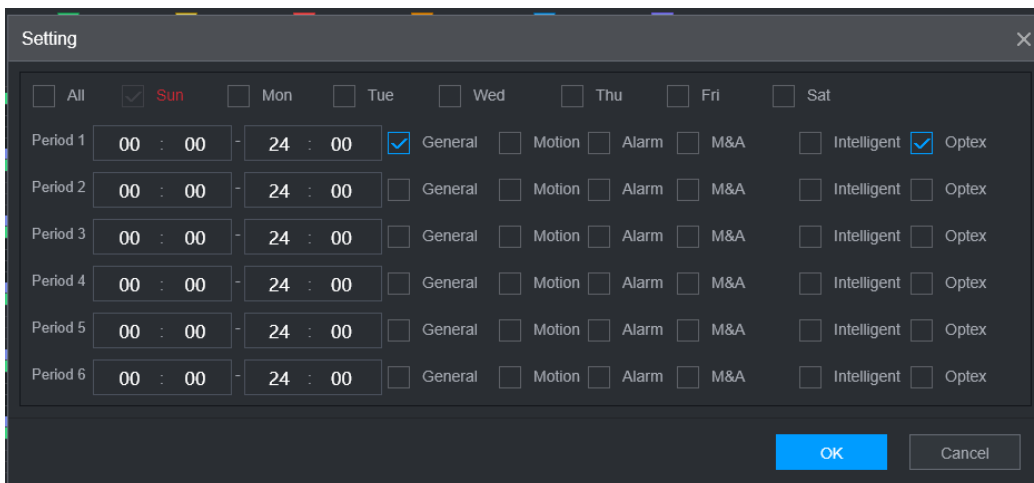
Setting

All Sun Mon Tue Wed Thu Fri Sat

| Period 1 | 00 : 00 | - | 24 : 00 | General | Motion | Alarm | M&A | Intelligent | Optex |
|---|---|---|---|---|---|---|---|---|---|
| Period 2 | 00 : 00 | - | 24 : 00 | General | Motion | Alarm | M&A | Intelligent | Optex |
| Period 3 | 00 : 00 | - | 24 : 00 | General | Motion | Alarm | M&A | Intelligent | Optex |
| Period 4 | 00 : 00 | - | 24 : 00 | General | Motion | Alarm | M&A | Intelligent | Optex |
| Period 5 | 00 : 00 | - | 24 : 00 | General | Motion | Alarm | M&A | Intelligent | Optex |
| Period 6 | 00 : 00 | - | 24 : 00 | General | Motion | Alarm | M&A | Intelligent | Optex |

OK Cancel